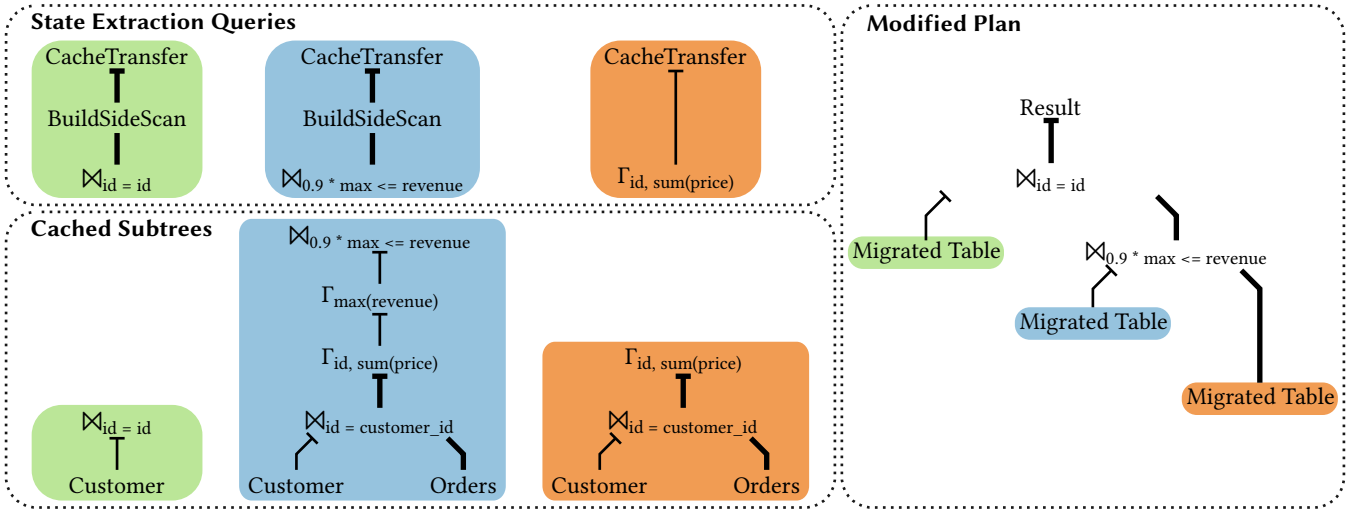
State Extraction Queries

CacheTransfer
BuildSideScan
$\bowtie_{id = id}$

CacheTransfer
BuildSideScan
$\bowtie_{0.9 * max <= revenue}$

CacheTransfer
$\Gamma_{id, sum(price)}$

Modified Plan

Result
$\bowtie_{id = id}$
Migrated Table
$\bowtie_{0.9 * max <= revenue}$
Migrated Table
Migrated Table

Cached Subtrees

$\bowtie_{id = id}$
Customer

$\bowtie_{0.9 * max <= revenue}$
$\Gamma_{max(revenue)}$
$\Gamma_{id, sum(price)}$
$\bowtie_{id = customer\_id}$
Customer
Orders

$\Gamma_{id, sum(price)}$
$\bowtie_{id = customer\_id}$
Customer
Orders